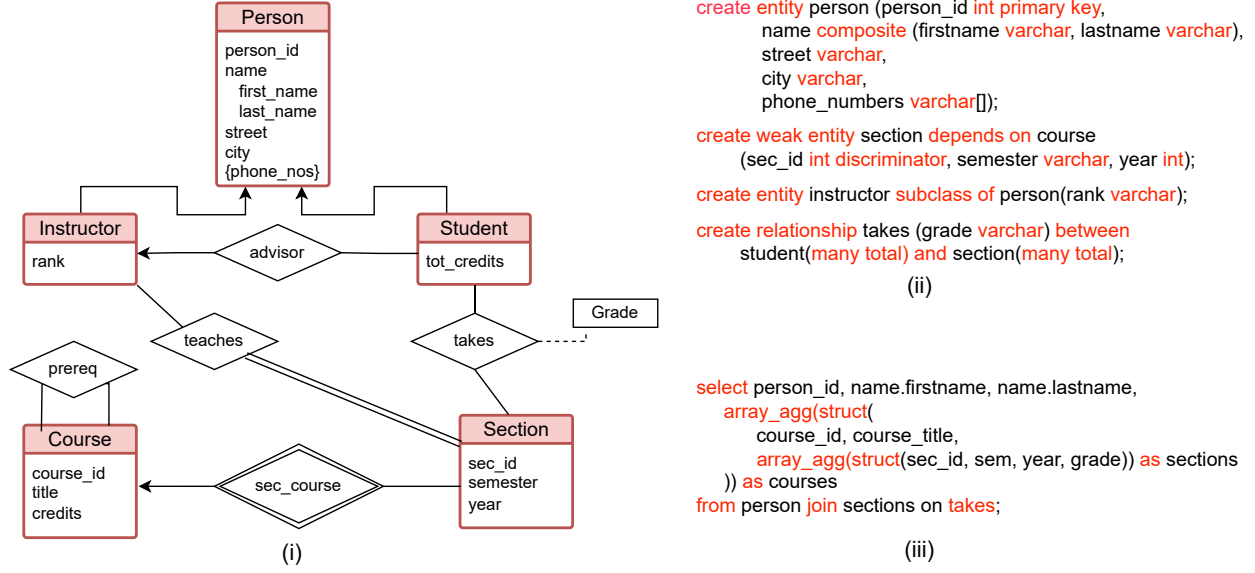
Person
person_id
name
first_name
last_name
street
city
{phone_nos}

Instructor
rank

advisor

Student
tot_credits

teaches

takes

Grade

prereq

Course
course_id
title
credits

Section
sec_id
semester
year

sec_course

(i)

create entity person (person_id int primary key,
name composite (firstname varchar, lastname varchar),
street varchar,
city varchar,
phone_numbers varchar[]);

create weak entity section depends on course
(sec_id int discriminator, semester varchar, year int);

create entity instructor subclass of person(rank varchar);

create relationship takes (grade varchar) between
student(many total) and section(many total);

(ii)

select person_id, name.firstname, name.lastname,
array_agg(struct(
course_id, course_title,
array_agg(struct(sec_id, sem, year, grade)) as sections
)) as courses
from person join sections on takes;

(iii)